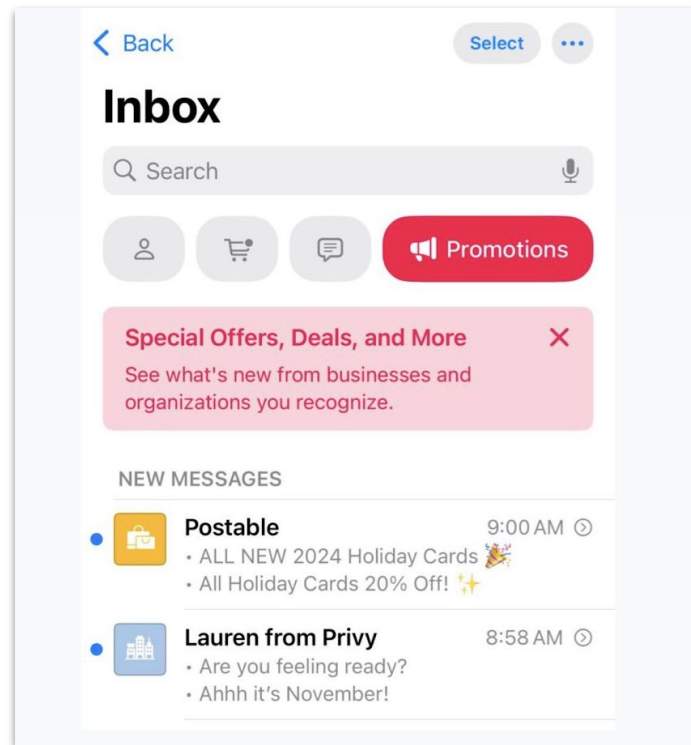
< Back

Select •••

Inbox

Search

Promotions

Special Offers, Deals, and More ✕

See what's new from businesses and organizations you recognize.

NEW MESSAGES

Postable 9:00 AM
• ALL NEW 2024 Holiday Cards 🎉
• All Holiday Cards 20% Off! ✨

Lauren from Privy 8:58 AM
• Are you feeling ready?
• Ahhh it's November!